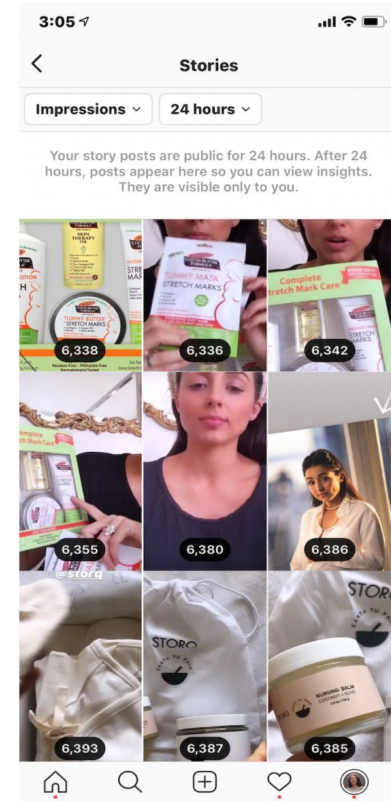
3:05

Stories

Impressions

24 hours

Your story posts are public for 24 hours. After 24 hours, posts appear here so you can view insights. They are visible only to you.

TUMMY BUTTER
STRETCH MARKS
SKIN THERAPY OIL

6,338

TUMMY MASK
STRETCH MARKS

6,336

Complete Stretch Mark Care

6,342

Complete Stretch Mark Care

6,355

6,380

6,386

@storq

6,393

STORQ

6,387

STORQ

NURSING BALM

6,385